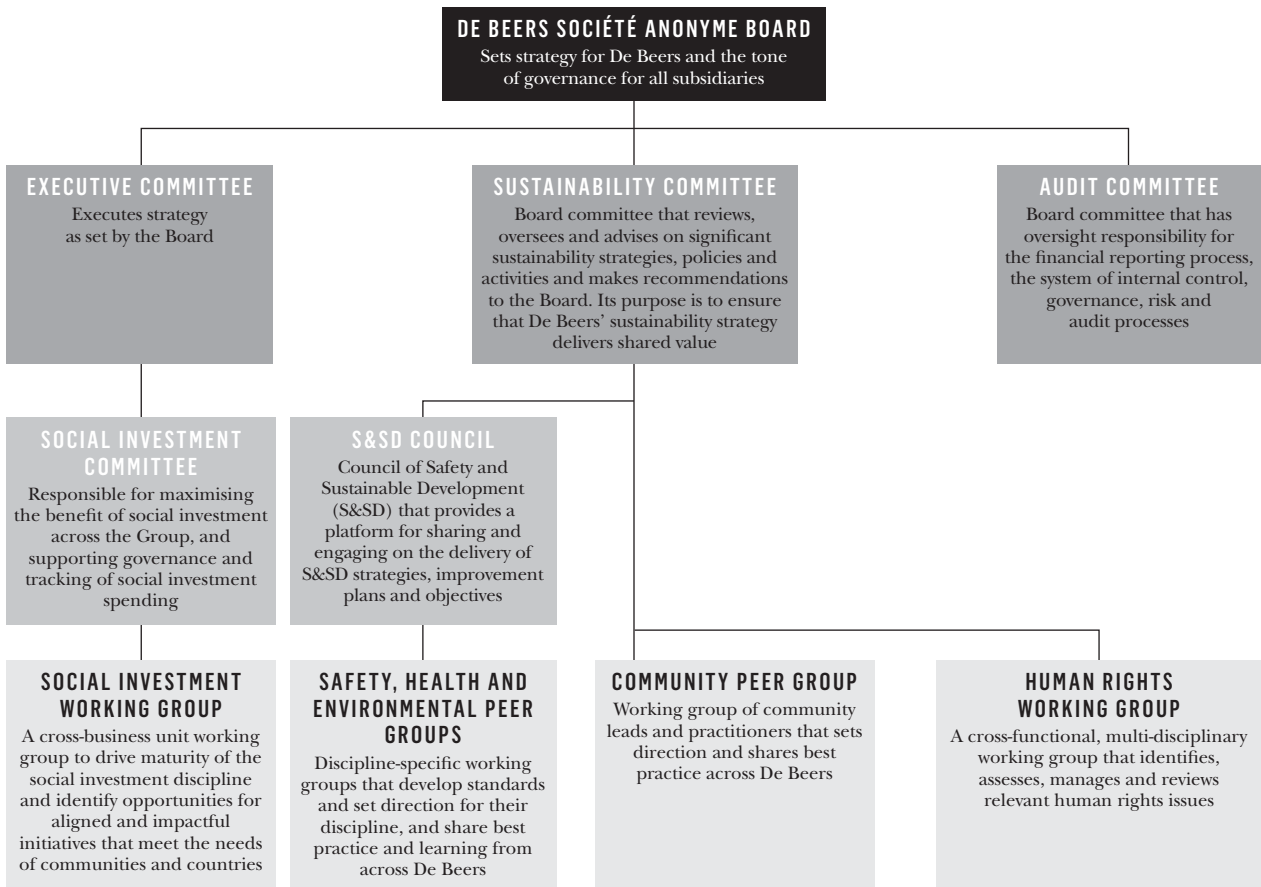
DE BEERS SOCIÉTÉ ANONYME BOARD
Sets strategy for De Beers and the tone of governance for all subsidiaries

EXECUTIVE COMMITTEE
Executes strategy as set by the Board

SUSTAINABILITY COMMITTEE
Board committee that reviews, oversees and advises on significant sustainability strategies, policies and activities and makes recommendations to the Board. Its purpose is to ensure that De Beers' sustainability strategy delivers shared value

AUDIT COMMITTEE
Board committee that has oversight responsibility for the financial reporting process, the system of internal control, governance, risk and audit processes

SOCIAL INVESTMENT COMMITTEE
Responsible for maximising the benefit of social investment across the Group, and supporting governance and tracking of social investment spending

S&SD COUNCIL
Council of Safety and Sustainable Development (S&SD) that provides a platform for sharing and engaging on the delivery of S&SD strategies, improvement plans and objectives

SOCIAL INVESTMENT WORKING GROUP
A cross-business unit working group to drive maturity of the social investment discipline and identify opportunities for aligned and impactful initiatives that meet the needs of communities and countries

SAFETY, HEALTH AND ENVIRONMENTAL PEER GROUPS
Discipline-specific working groups that develop standards and set direction for their discipline, and share best practice and learning from across De Beers

COMMUNITY PEER GROUP
Working group of community leads and practitioners that sets direction and shares best practice across De Beers

HUMAN RIGHTS WORKING GROUP
A cross-functional, multi-disciplinary working group that identifies, assesses, manages and reviews relevant human rights issues